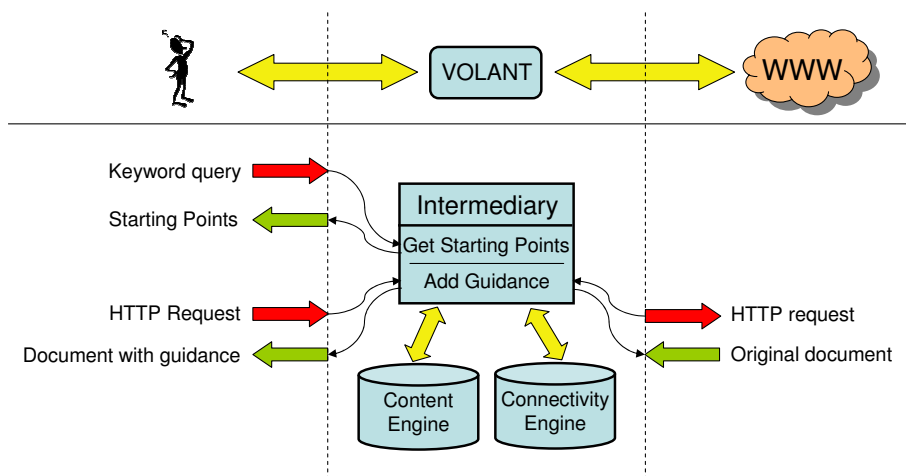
VOLANT

WWW

Keyword query

Starting Points

HTTP Request

Document with guidance

Intermediary

Get Starting Points

Add Guidance

HTTP request

Original document

Content Engine

Connectivity Engine